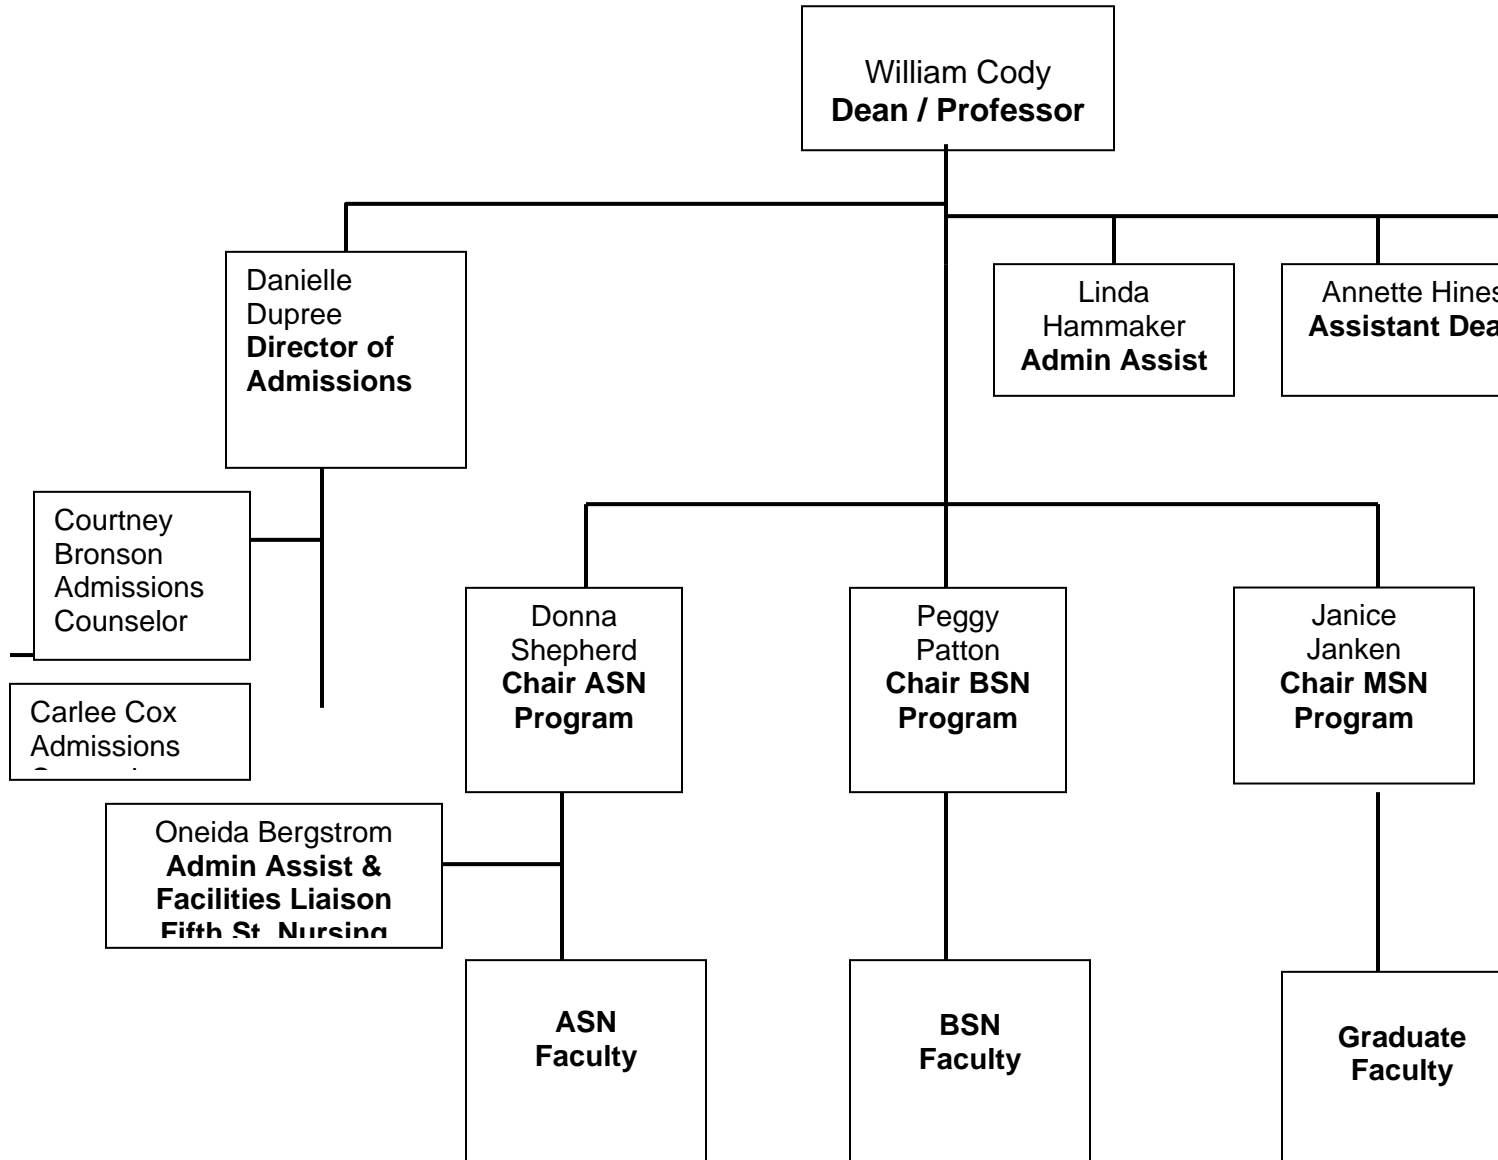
William Cody
**Dean / Professor**

Danielle Dupree
**Director of Admissions**

Linda Hammaker
**Admin Assist**

Annette Hines
**Assistant Dea**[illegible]

Courtney Bronson
Admissions Counselor

Carlee Cox
Admissions
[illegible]

Donna Shepherd
**Chair ASN Program**

Peggy Patton
**Chair BSN Program**

Janice Janken
**Chair MSN Program**

Oneida Bergstrom
**Admin Assist & Facilities Liaison Fifth St. Nursing**

**ASN Faculty**

**BSN Faculty**

**Graduate Faculty**